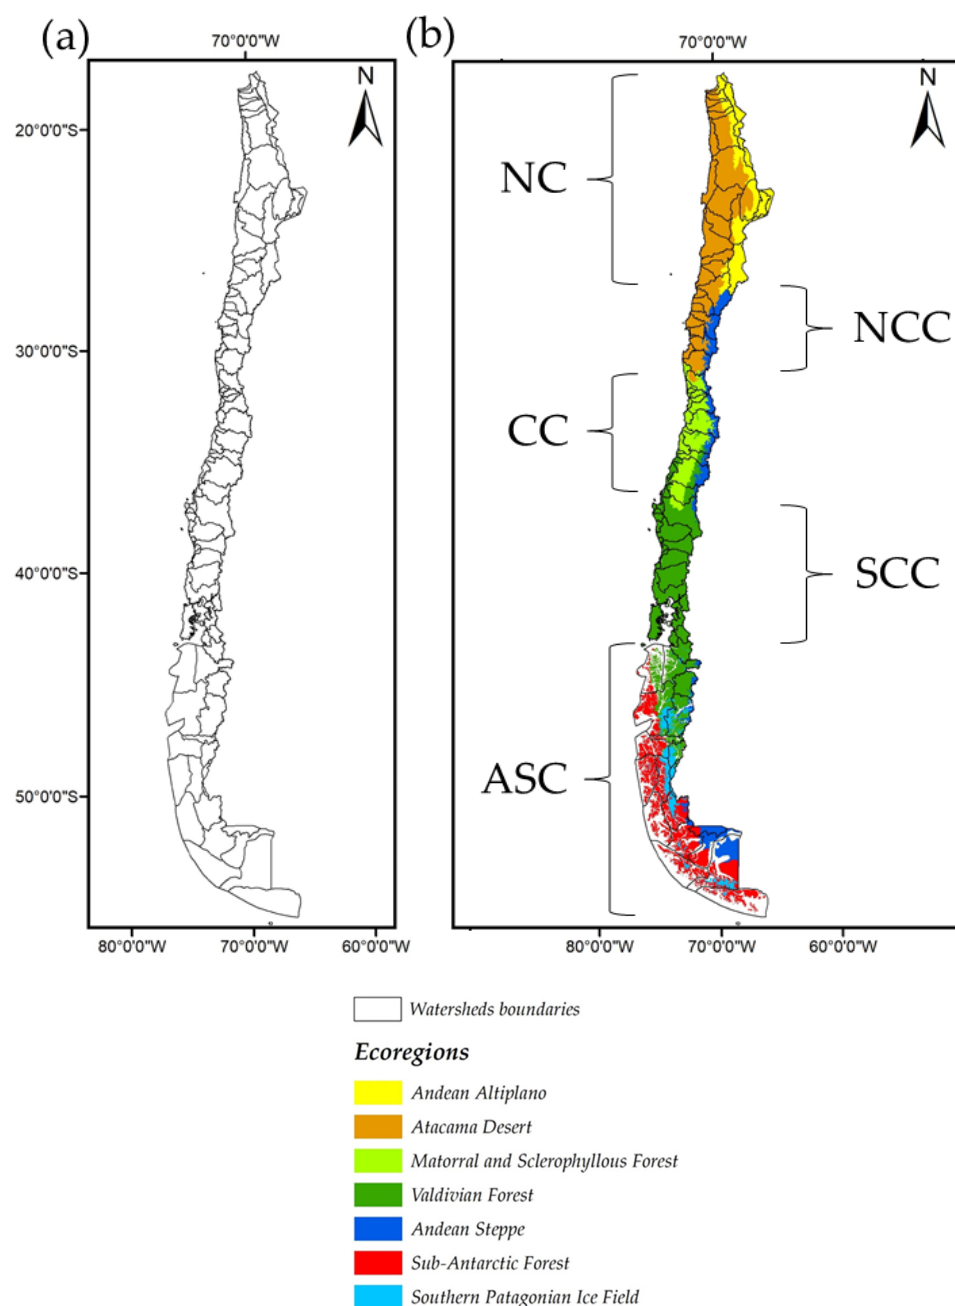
(a)

70°0'0"W

N

20°0'0"S

30°0'0"S

40°0'0"S

50°0'0"S

80°0'0"W 70°0'0"W 60°0'0"W

(b)

70°0'0"W

N

NC

NCC

CC

SCC

ASC

80°0'0"W 70°0'0"W 60°0'0"W

Watersheds boundaries

Ecoregions

Andean Altiplano

Atacama Desert

Matorral and Sclerophyllous Forest

Valdivian Forest

Andean Steppe

Sub-Antarctic Forest

Southern Patagonian Ice Field